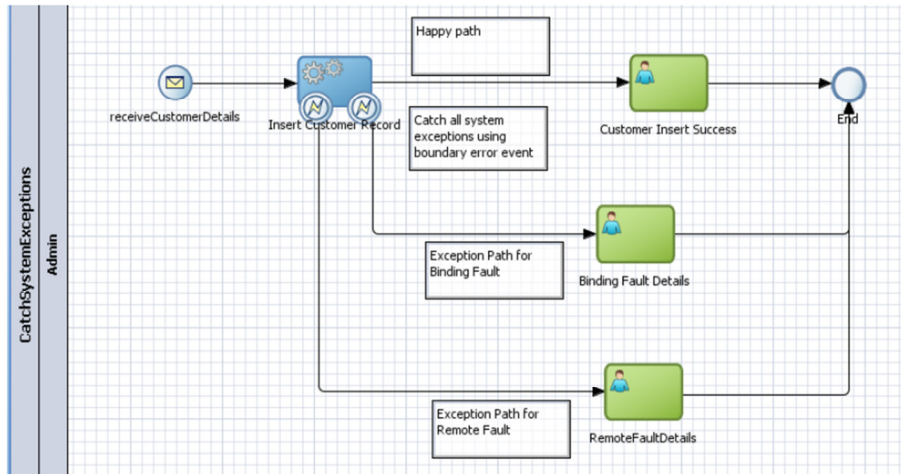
CatchSystemExceptions

Admin

receiveCustomerDetails

Insert Customer Record

Happy path

Catch all system exceptions using boundary error event

Customer Insert Success

End

Exception Path for Binding Fault

Binding Fault Details

Exception Path for Remote Fault

RemoteFaultDetails